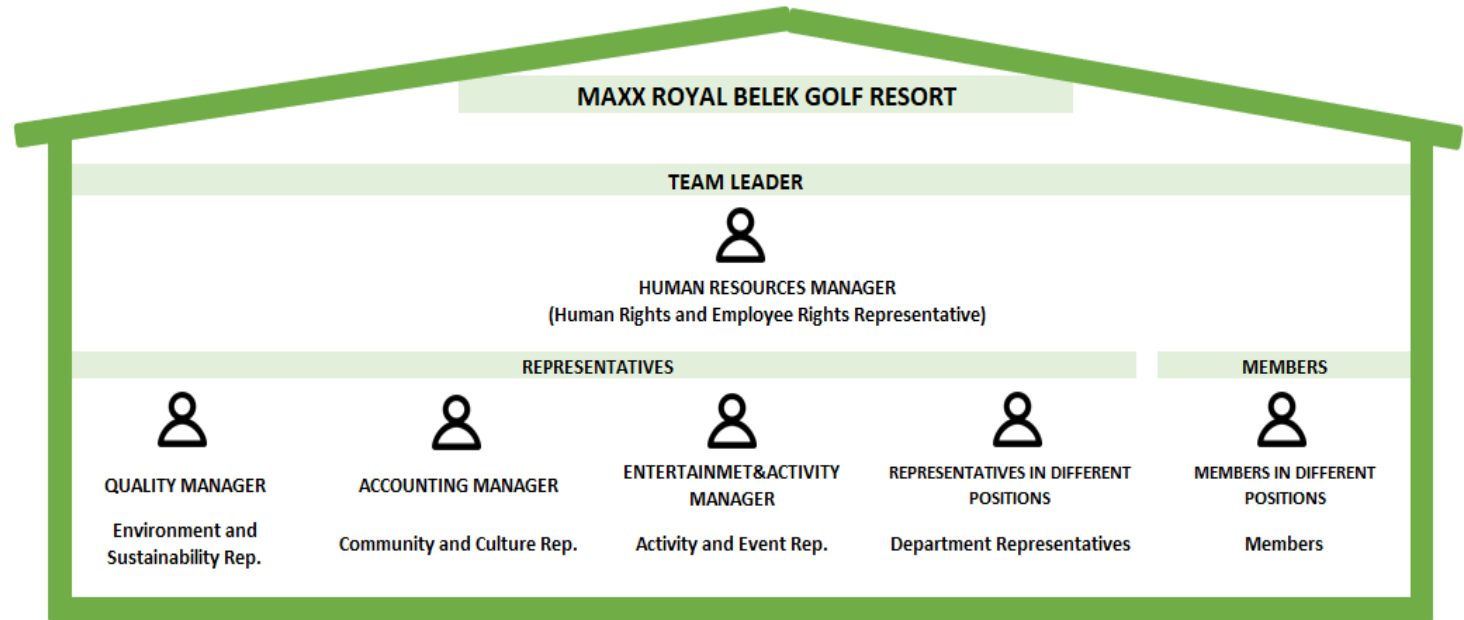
MAXX ROYAL BELEK GOLF RESORT

TEAM LEADER

HUMAN RESOURCES MANAGER
(Human Rights and Employee Rights Representative)

REPRESENTATIVES

MEMBERS

QUALITY MANAGER

Environment and Sustainability Rep.

ACCOUNTING MANAGER

Community and Culture Rep.

ENTERTAINMET&ACTIVITY MANAGER

Activity and Event Rep.

REPRESENTATIVES IN DIFFERENT POSITIONS

Department Representatives

MEMBERS IN DIFFERENT POSITIONS

Members